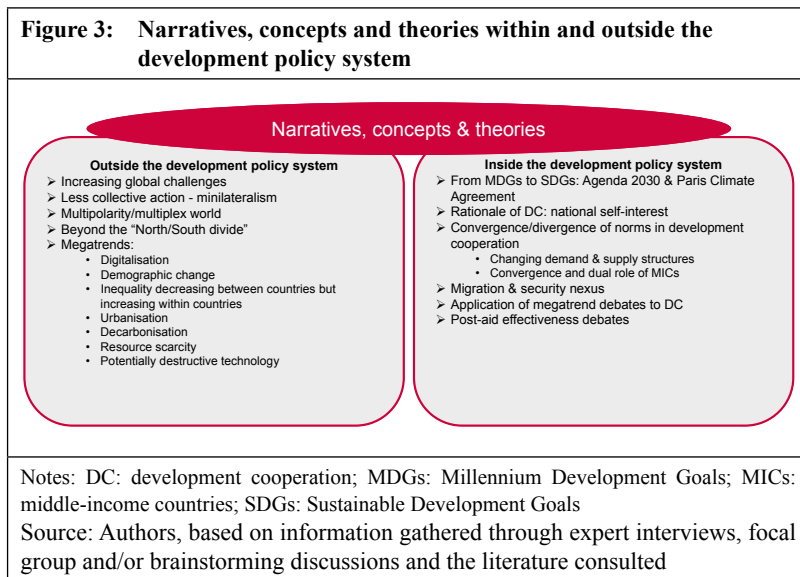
Figure 3: Narratives, concepts and theories within and outside the development policy system

Narratives, concepts & theories

Outside the development policy system
- Increasing global challenges
- Less collective action - minilateralism
- Multipolarity/multiplex world
- Beyond the "North/South divide"
- Megatrends:
  - Digitalisation
  - Demographic change
  - Inequality decreasing between countries but increasing within countries
  - Urbanisation
  - Decarbonisation
  - Resource scarcity
  - Potentially destructive technology

Inside the development policy system
- From MDGs to SDGs: Agenda 2030 & Paris Climate Agreement
- Rationale of DC: national self-interest
- Convergence/divergence of norms in development cooperation
  - Changing demand & supply structures
  - Convergence and dual role of MICs
- Migration & security nexus
- Application of megatrend debates to DC
- Post-aid effectiveness debates

Notes: DC: development cooperation; MDGs: Millennium Development Goals; MICs: middle-income countries; SDGs: Sustainable Development Goals

Source: Authors, based on information gathered through expert interviews, focal group and/or brainstorming discussions and the literature consulted